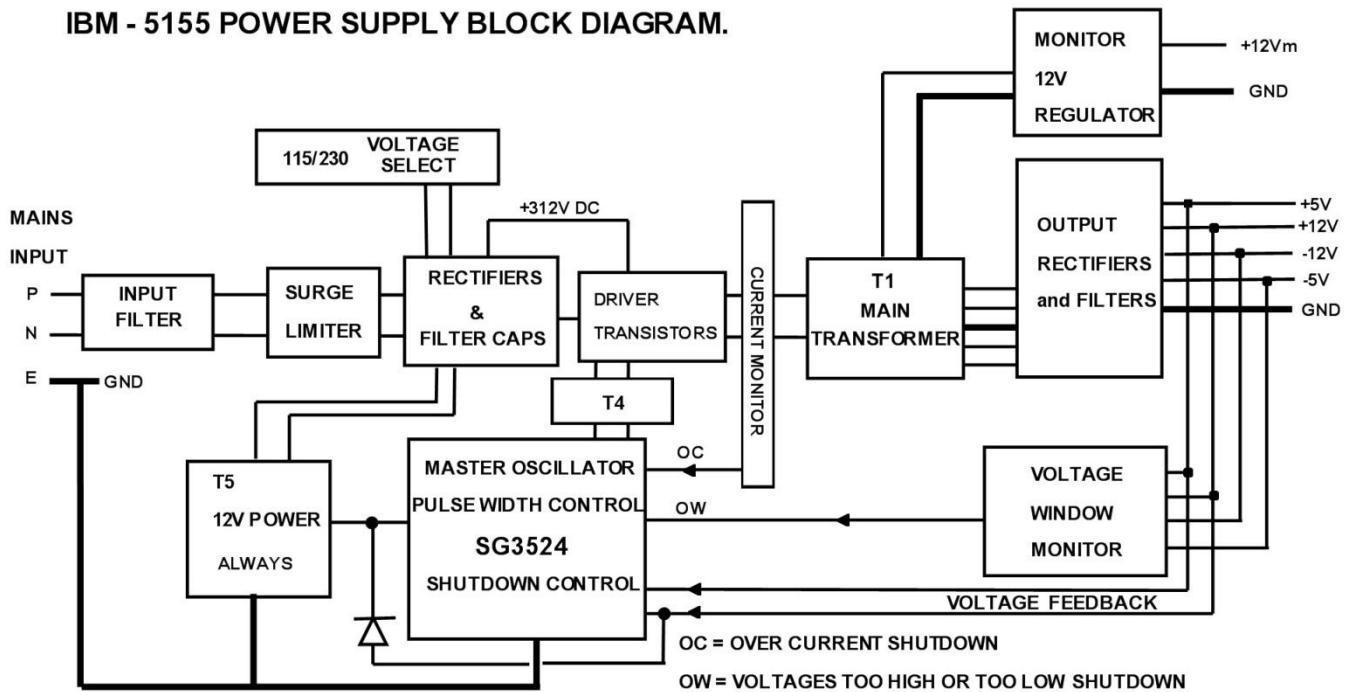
IBM - 5155 POWER SUPPLY BLOCK DIAGRAM.

MONITOR
12V
REGULATOR

+12Vm
GND

115/230 VOLTAGE SELECT

MAINS
INPUT
P
N
E
GND

INPUT FILTER

SURGE LIMITER

RECTIFIERS & FILTER CAPS

+312V DC

DRIVER TRANSISTORS

CURRENT MONITOR

T1 MAIN TRANSFORMER

OUTPUT RECTIFIERS and FILTERS

+5V
+12V
-12V
-5V
GND

T4

T5
12V POWER
ALWAYS

MASTER OSCILLATOR
PULSE WIDTH CONTROL
SG3524
SHUTDOWN CONTROL

OC
OW

VOLTAGE WINDOW MONITOR

VOLTAGE FEEDBACK

OC = OVER CURRENT SHUTDOWN

OW = VOLTAGES TOO HIGH OR TOO LOW SHUTDOWN